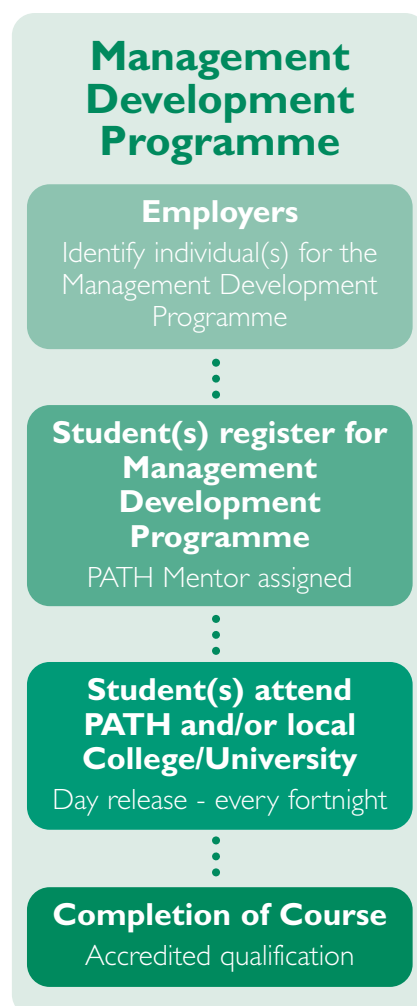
Management Development Programme

Employers
Identify individual(s) for the Management Development Programme

Student(s) register for Management Development Programme
PATH Mentor assigned

Student(s) attend PATH and/or local College/University
Day release - every fortnight

Completion of Course
Accredited qualification